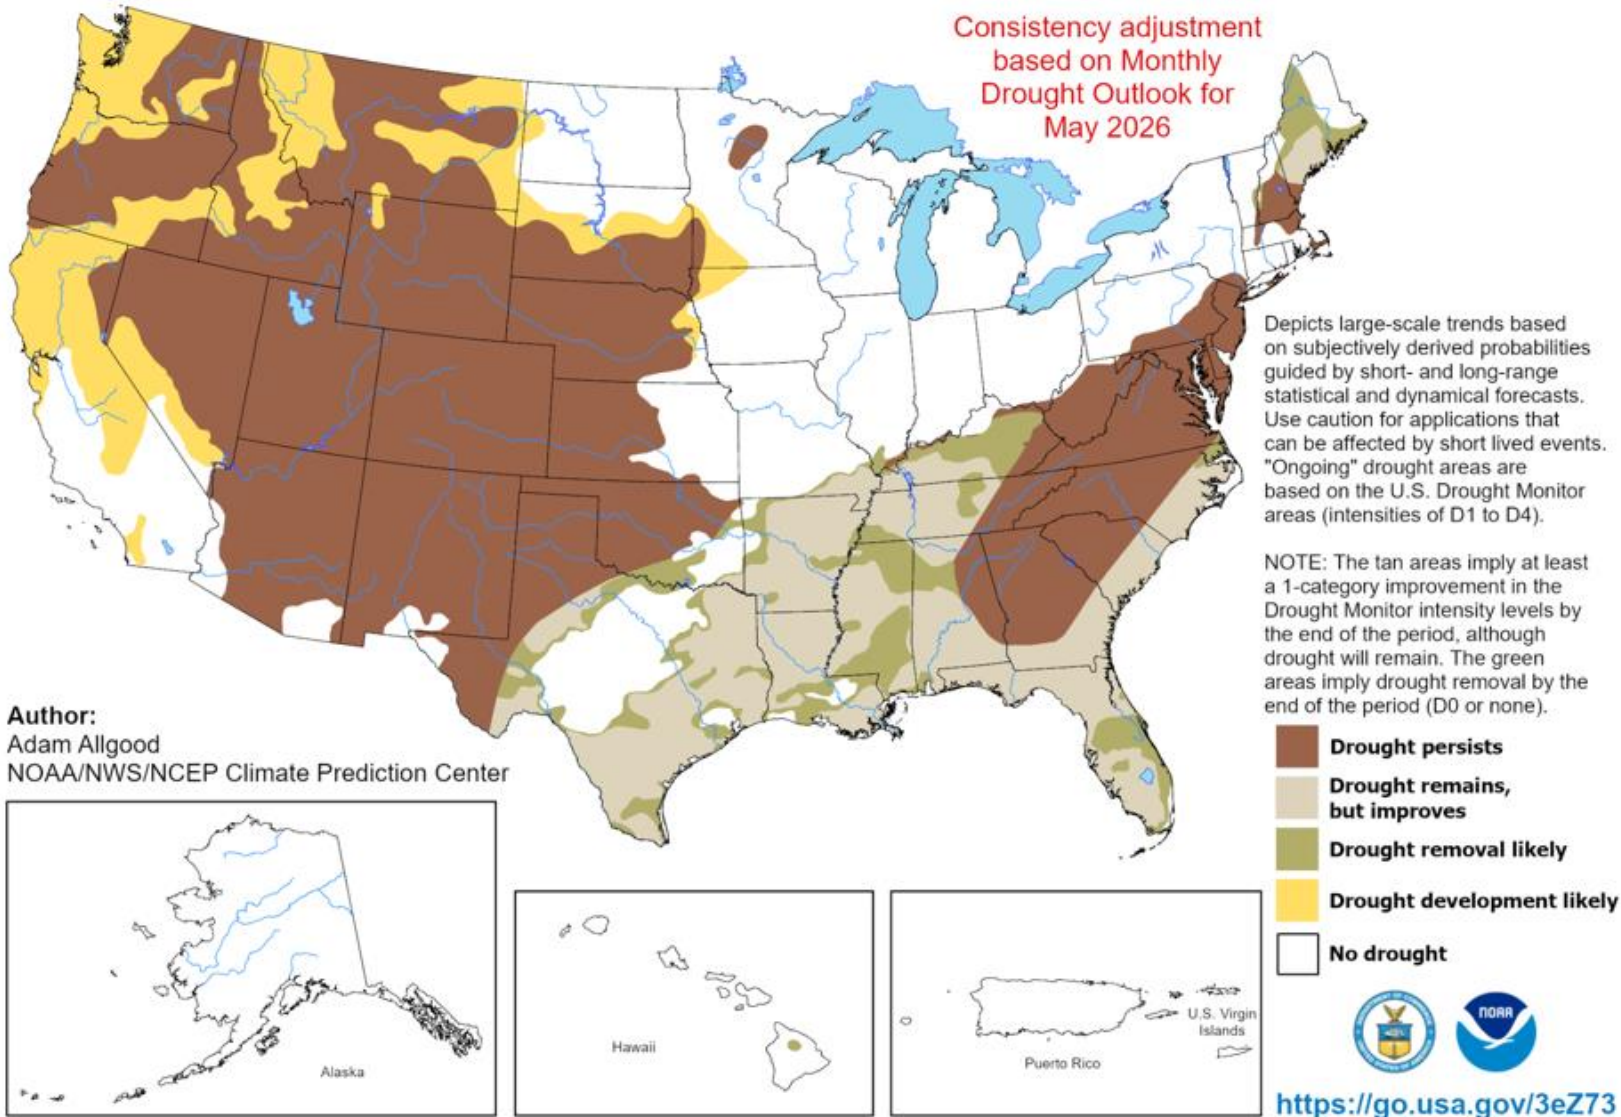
Consistency adjustment based on Monthly Drought Outlook for May 2026

Depicts large-scale trends based on subjectively derived probabilities guided by short- and long-range statistical and dynamical forecasts. Use caution for applications that can be affected by short lived events. "Ongoing" drought areas are based on the U.S. Drought Monitor areas (intensities of D1 to D4).

NOTE: The tan areas imply at least a 1-category improvement in the Drought Monitor intensity levels by the end of the period, although drought will remain. The green areas imply drought removal by the end of the period (D0 or none).

Drought persists
Drought remains, but improves
Drought removal likely
Drought development likely
No drought

Author:
Adam Allgood
NOAA/NWS/NCEP Climate Prediction Center

Alaska
Hawaii
Puerto Rico
U.S. Virgin Islands

NOAA

https://go.usa.gov/3eZ73